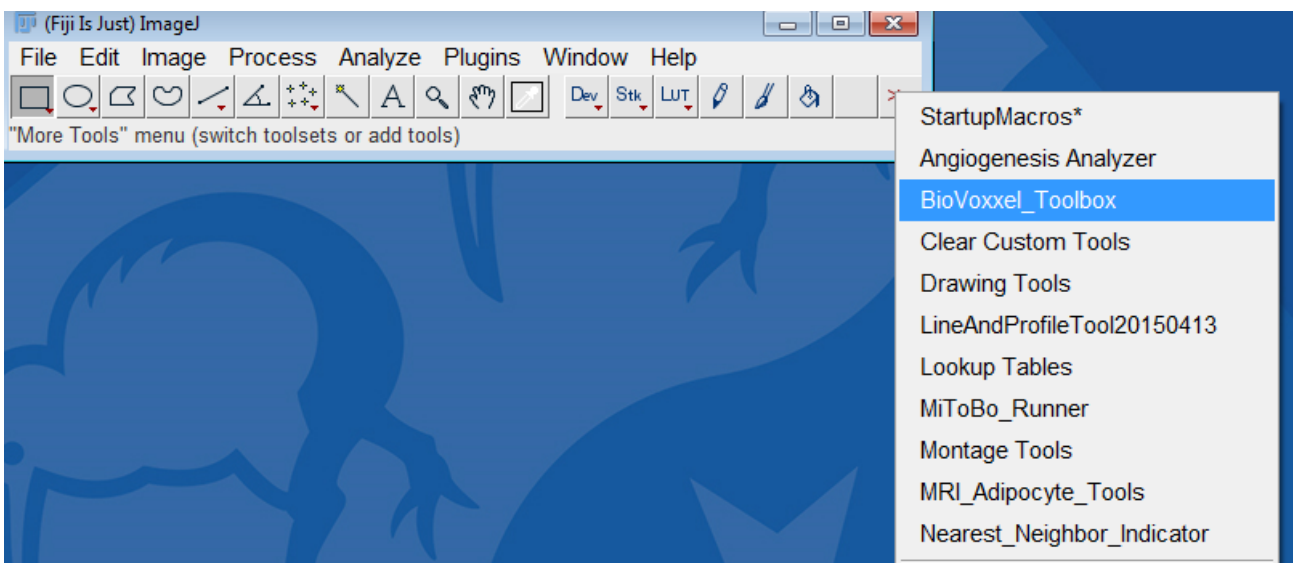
(Fiji Is Just) ImageJ

File Edit Image Process Analyze Plugins Window Help

Dev Stk LUT

"More Tools" menu (switch toolsets or add tools)

StartupMacros*
Angiogenesis Analyzer
BioVoxxel_Toolbox
Clear Custom Tools
Drawing Tools
LineAndProfileTool20150413
Lookup Tables
MiToBo_Runner
Montage Tools
MRI_Adipocyte_Tools
Nearest_Neighbor_Indicator